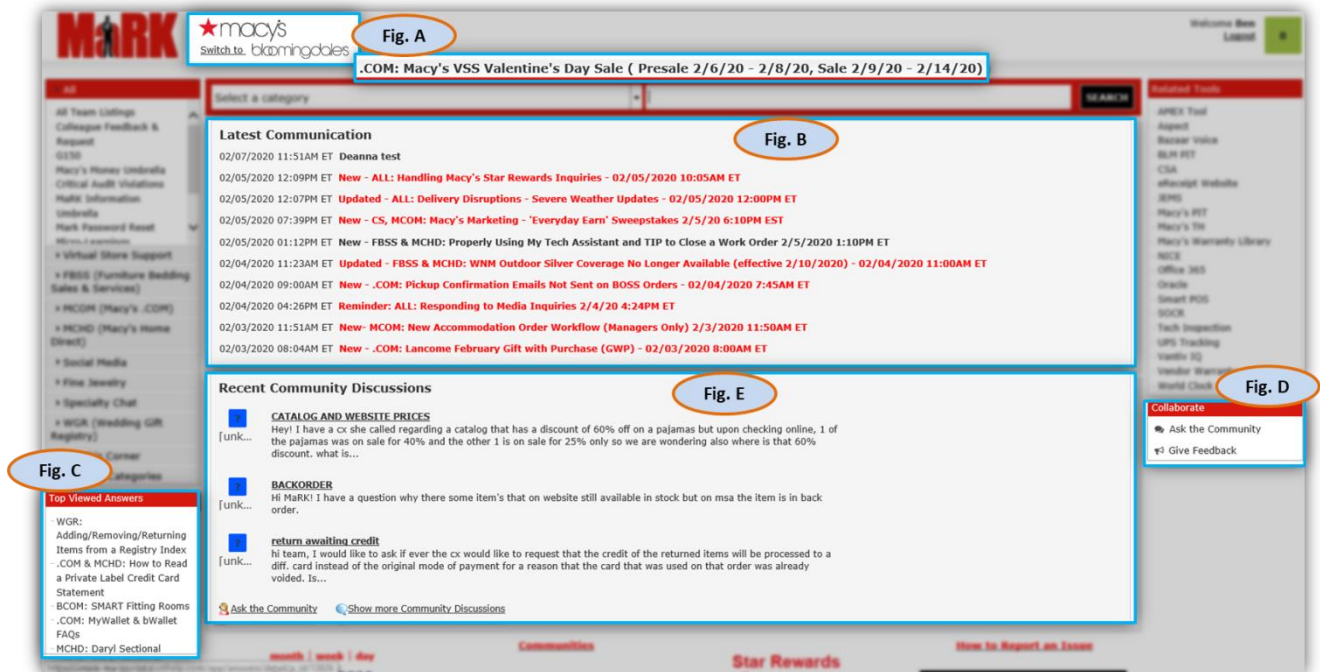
MaRK

★macy's
Switch to bloomingdales

Fig. A

.COM: Macy's VSS Valentine's Day Sale ( Presale 2/6/20 - 2/8/20, Sale 2/9/20 - 2/14/20)

Welcome Bee
Logout

All

All Team Listings
Colleague Feedback & Request
G150
Macy's Money Umbrella
Critical Audit Violations
MaRK Information Umbrella
Mark Password Reset
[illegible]
» Virtual Store Support
» FBSS (Furniture Bedding Sales & Services)
» MCOM (Macy's .COM)
» MCHD (Macy's Home Direct)
» Social Media
» Fine Jewelry
» Specialty Chat
» WGR (Wedding Gift Registry)
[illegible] Corner
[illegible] Categories

Select a category

SEARCH

Latest Communication

Fig. B

02/07/2020 11:51AM ET Deanna test
02/05/2020 12:09PM ET New - ALL: Handling Macy's Star Rewards Inquiries - 02/05/2020 10:05AM ET
02/05/2020 12:07PM ET Updated - ALL: Delivery Disruptions - Severe Weather Updates - 02/05/2020 12:00PM ET
02/05/2020 07:39PM ET New - CS, MCOM: Macy's Marketing - 'Everyday Earn' Sweepstakes 2/5/20 6:10PM EST
02/05/2020 01:12PM ET New - FBSS & MCHD: Properly Using My Tech Assistant and TIP to Close a Work Order 2/5/2020 1:10PM ET
02/04/2020 11:23AM ET Updated - FBSS & MCHD: WNM Outdoor Silver Coverage No Longer Available (effective 2/10/2020) - 02/04/2020 11:00AM ET
02/04/2020 09:00AM ET New - .COM: Pickup Confirmation Emails Not Sent on BOSS Orders - 02/04/2020 7:45AM ET
02/04/2020 04:26PM ET Reminder: ALL: Responding to Media Inquiries 2/4/20 4:24PM ET
02/03/2020 11:51AM ET New- MCOM: New Accommodation Order Workflow (Managers Only) 2/3/2020 11:50AM ET
02/03/2020 08:04AM ET New - .COM: Lancome February Gift with Purchase (GWP) - 02/03/2020 8:00AM ET

Related Tools

APEX Tool
Aspect
Bazaar Voice
BLM PIT
CSA
eReceipt Website
JEMS
Macy's PIT
Macy's TH
Macy's Warranty Library
NICE
Office 365
Oracle
Smart POS
SOCR
Tech Inspection
UPS Tracking
Vantiv IQ
Vendor Warranty
World Clock

Recent Community Discussions

Fig. E

CATALOG AND WEBSITE PRICES
[unk...
Hey! I have a cx she called regarding a catalog that has a discount of 60% off on a pajamas but upon checking online, 1 of the pajamas was on sale for 40% and the other 1 is on sale for 25% only so we are wondering also where is that 60% discount. what is...

BACKORDER
[unk...
Hi MaRK! I have a question why there some item's that on website still available in stock but on msa the item is in back order.

return awaiting credit
[unk...
hi team, I would like to ask if ever the cx would like to request that the credit of the returned items will be processed to a diff. card instead of the original mode of payment for a reason that the card that was used on that order was already voided. Is...

Ask the Community   Show more Community Discussions

Fig. D

Collaborate
Ask the Community
Give Feedback

Fig. C

Top Viewed Answers

WGR: Adding/Removing/Returning Items from a Registry Index
.COM & MCHD: How to Read a Private Label Credit Card Statement
BCOM: SMART Fitting Rooms
.COM: MyWallet & bWallet FAQs
MCHD: Daryl Sectional

month | week | day

Communities

Star Rewards

How to Report an Issue